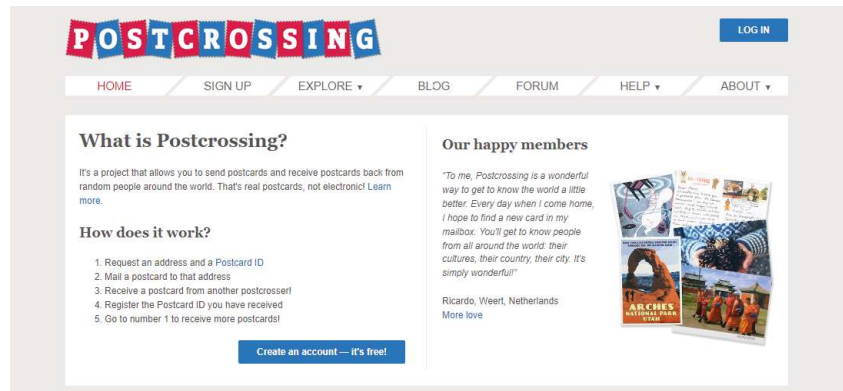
POSTCROSSING

LOG IN

HOME SIGN UP EXPLORE ▾ BLOG FORUM HELP ▾ ABOUT ▾

What is Postcrossing?

It's a project that allows you to send postcards and receive postcards back from random people around the world. That's real postcards, not electronic! Learn more.

How does it work?

1. Request an address and a Postcard ID
2. Mail a postcard to that address
3. Receive a postcard from another postcrosser!
4. Register the Postcard ID you have received
5. Go to number 1 to receive more postcards!

Create an account — it's free!

Our happy members

"To me, Postcrossing is a wonderful way to get to know the world a little better. Every day when I come home, I hope to find a new card in my mailbox. You'll get to know people from all around the world: their cultures, their country, their city. It's simply wonderful!"

Ricardo, Weert, Netherlands
More love

ARCHES NATIONAL PARK UTAH